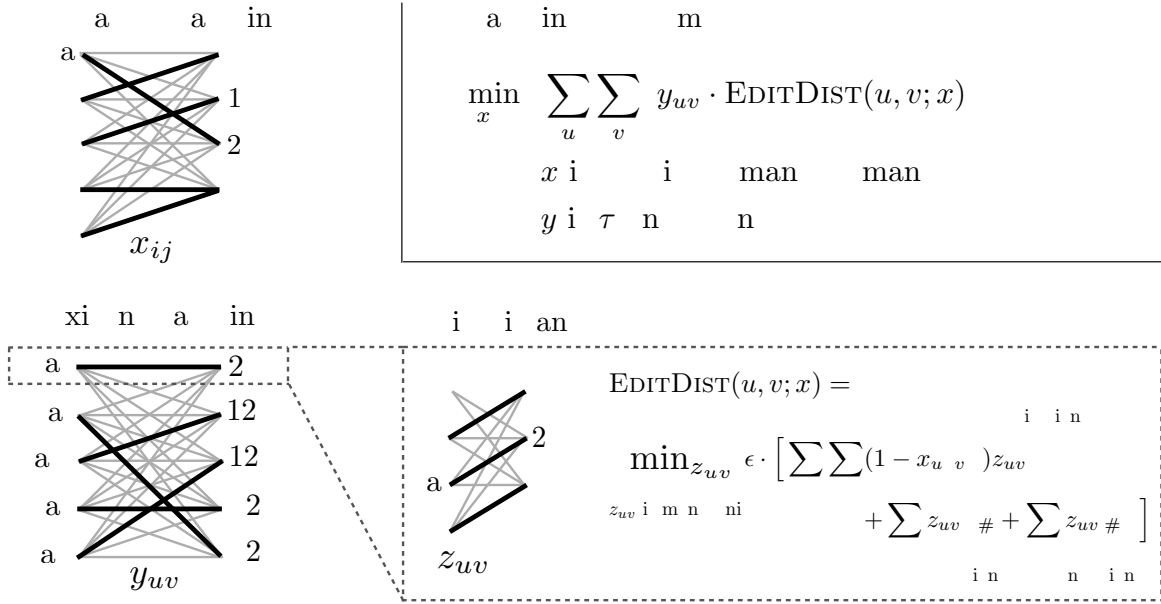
a a in

a
1
2
$x_{ij}$

a in m

$\min_{x} \sum_{u} \sum_{v} y_{uv} \cdot \text{EDITDIST}(u, v; x)$

$x$ i i man man

$y$ i $\tau$ n n

xi n a in

a 2
a 12
a 12
a 2
a 2
$y_{uv}$

i i an

2
a
$z_{uv}$

$\text{EDITDIST}(u, v; x) =$

i i n

$\min_{z_{uv}} \epsilon \cdot \Big[ \sum \sum (1 - x_{u \ v}) z_{uv}$

$z_{uv}$ i m n ni

$+ \sum z_{uv \ \#} + \sum z_{uv \ \#} \Big]$

i n n i n